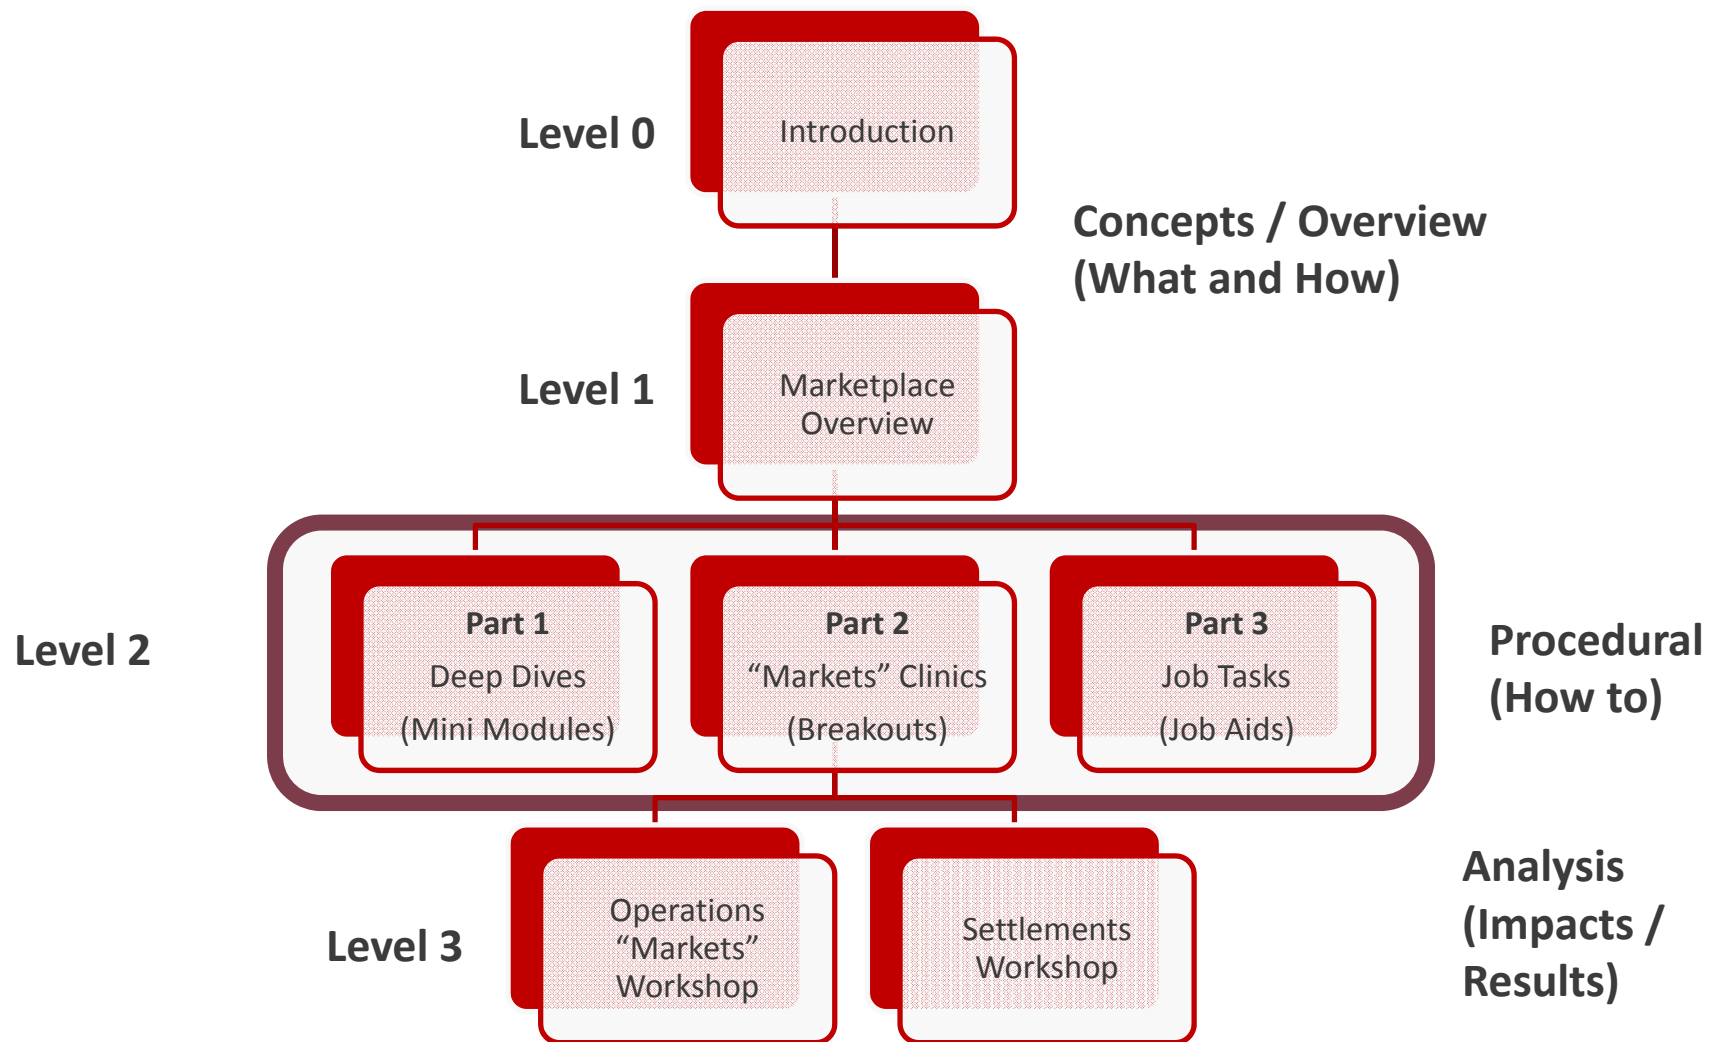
Level 0

Introduction

Concepts / Overview (What and How)

Level 1

Marketplace Overview

Level 2

**Part 1**
Deep Dives
(Mini Modules)

**Part 2**
“Markets” Clinics
(Breakouts)

**Part 3**
Job Tasks
(Job Aids)

Procedural (How to)

Level 3

Operations “Markets” Workshop

Settlements Workshop

Analysis (Impacts / Results)